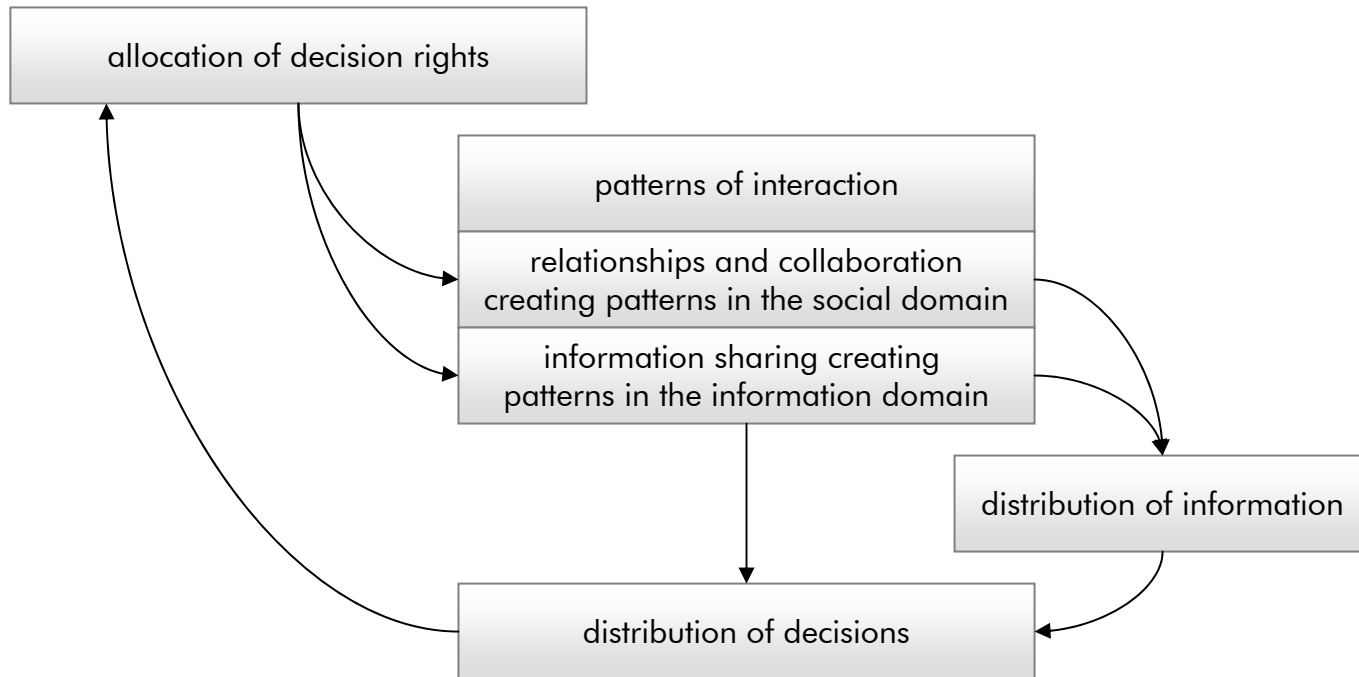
allocation of decision rights

patterns of interaction

relationships and collaboration creating patterns in the social domain

information sharing creating patterns in the information domain

distribution of information

distribution of decisions